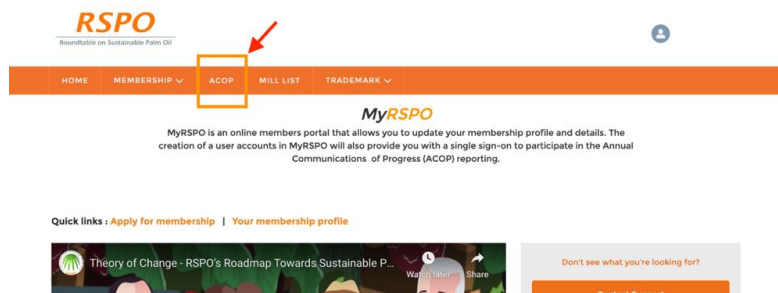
RSPO
Roundtable on Sustainable Palm Oil

HOME MEMBERSHIP ACOP MILL LIST TRADEMARK

MyRSPO

MyRSPO is an online members portal that allows you to update your membership profile and details. The creation of a user accounts in MyRSPO will also provide you with a single sign-on to participate in the Annual Communications of Progress (ACOP) reporting.

Quick links : Apply for membership | Your membership profile

Theory of Change - RSPO's Roadmap Towards Sustainable P...

Watch later

Share

Don't see what you're looking for?